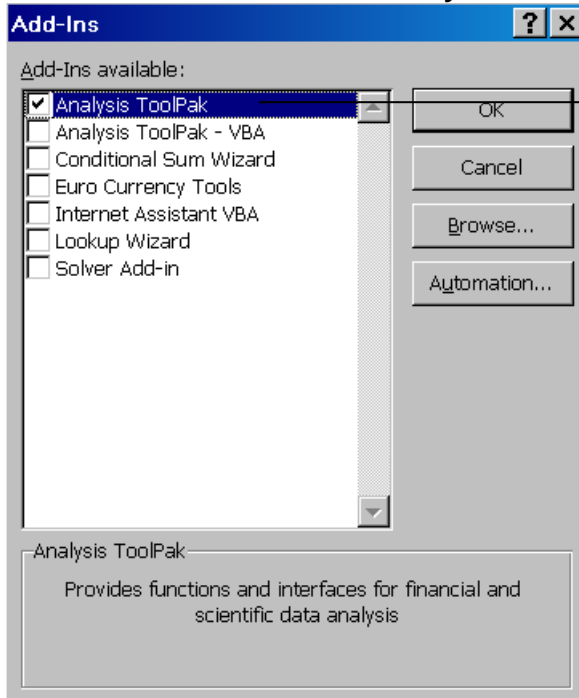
Add-Ins

Add-Ins available:

Analysis ToolPak
Analysis ToolPak - VBA
Conditional Sum Wizard
Euro Currency Tools
Internet Assistant VBA
Lookup Wizard
Solver Add-in

OK

Cancel

Browse...

Automation...

Analysis ToolPak

Provides functions and interfaces for financial and scientific data analysis